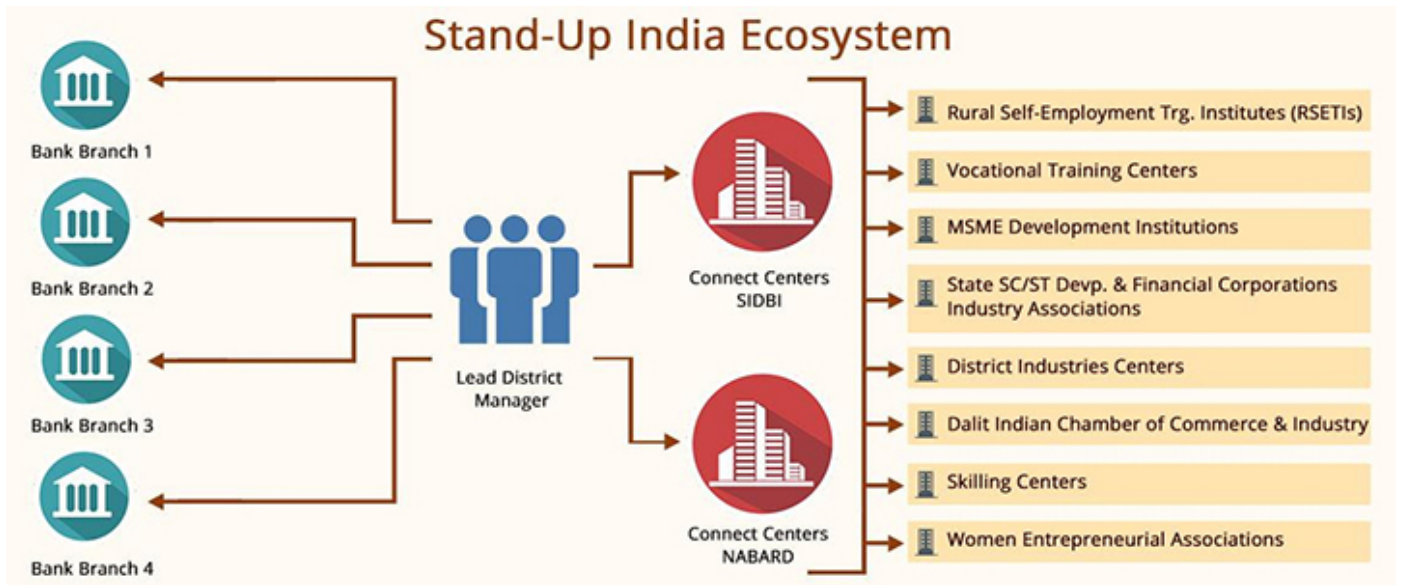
Stand-Up India Ecosystem

Bank Branch 1

Bank Branch 2

Bank Branch 3

Bank Branch 4

Lead District Manager

Connect Centers SIDBI

Connect Centers NABARD

Rural Self-Employment Trg. Institutes (RSETIs)

Vocational Training Centers

MSME Development Institutions

State SC/ST Devp. & Financial Corporations Industry Associations

District Industries Centers

Dalit Indian Chamber of Commerce & Industry

Skilling Centers

Women Entrepreneurial Associations